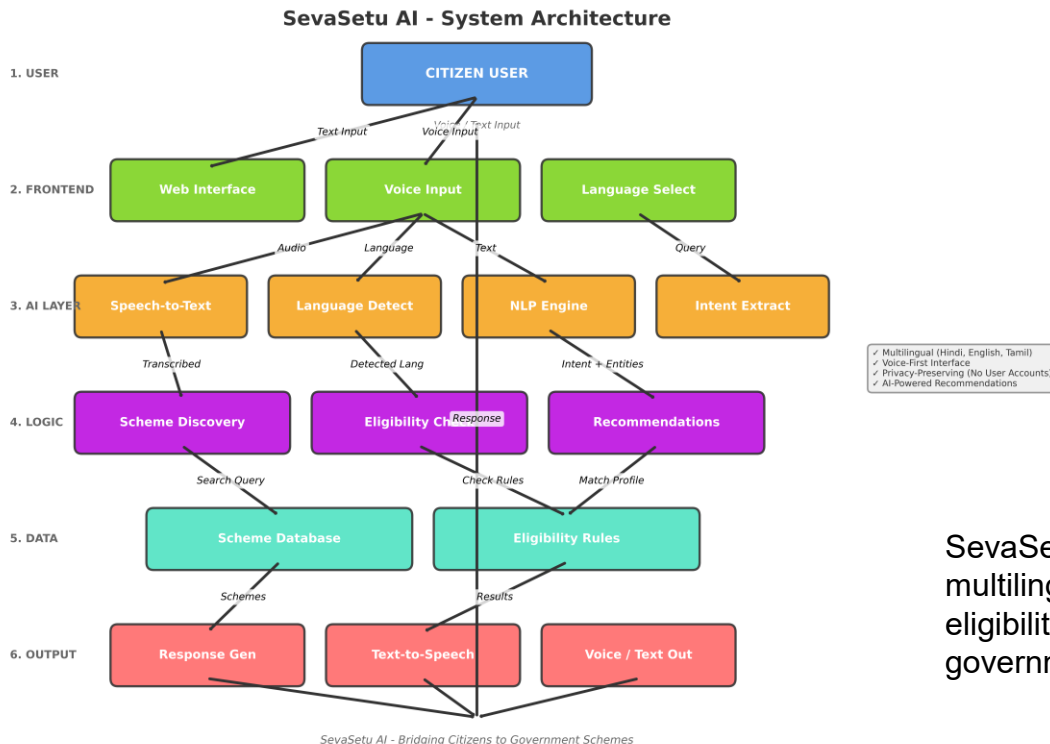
SevaSetu AI - System Architecture

1. USER

CITIZEN USER

Text Input

Voice Input

Voice / Text Input

2. FRONTEND

Web Interface

Voice Input

Language Select

Audio

Language

Text

Query

3. AI LAYER

Speech-to-Text

Language Detect

NLP Engine

Intent Extract

✓ Multilingual (Hindi, English, Tamil)
✓ Voice-First Interface
✓ Privacy-Preserving (No User Accounts)
✓ AI-Powered Recommendations

Transcribed

Detected Lang

Intent + Entities

4. LOGIC

Scheme Discovery

Eligibility Ch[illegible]

Response

Recommendations

Search Query

Check Rules

Match Profile

5. DATA

Scheme Database

Eligibility Rules

Schemes

Results

6. OUTPUT

Response Gen

Text-to-Speech

Voice / Text Out

SevaSetu AI - Bridging Citizens to Government Schemes

SevaSe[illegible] multiling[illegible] eligibilit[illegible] governm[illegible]